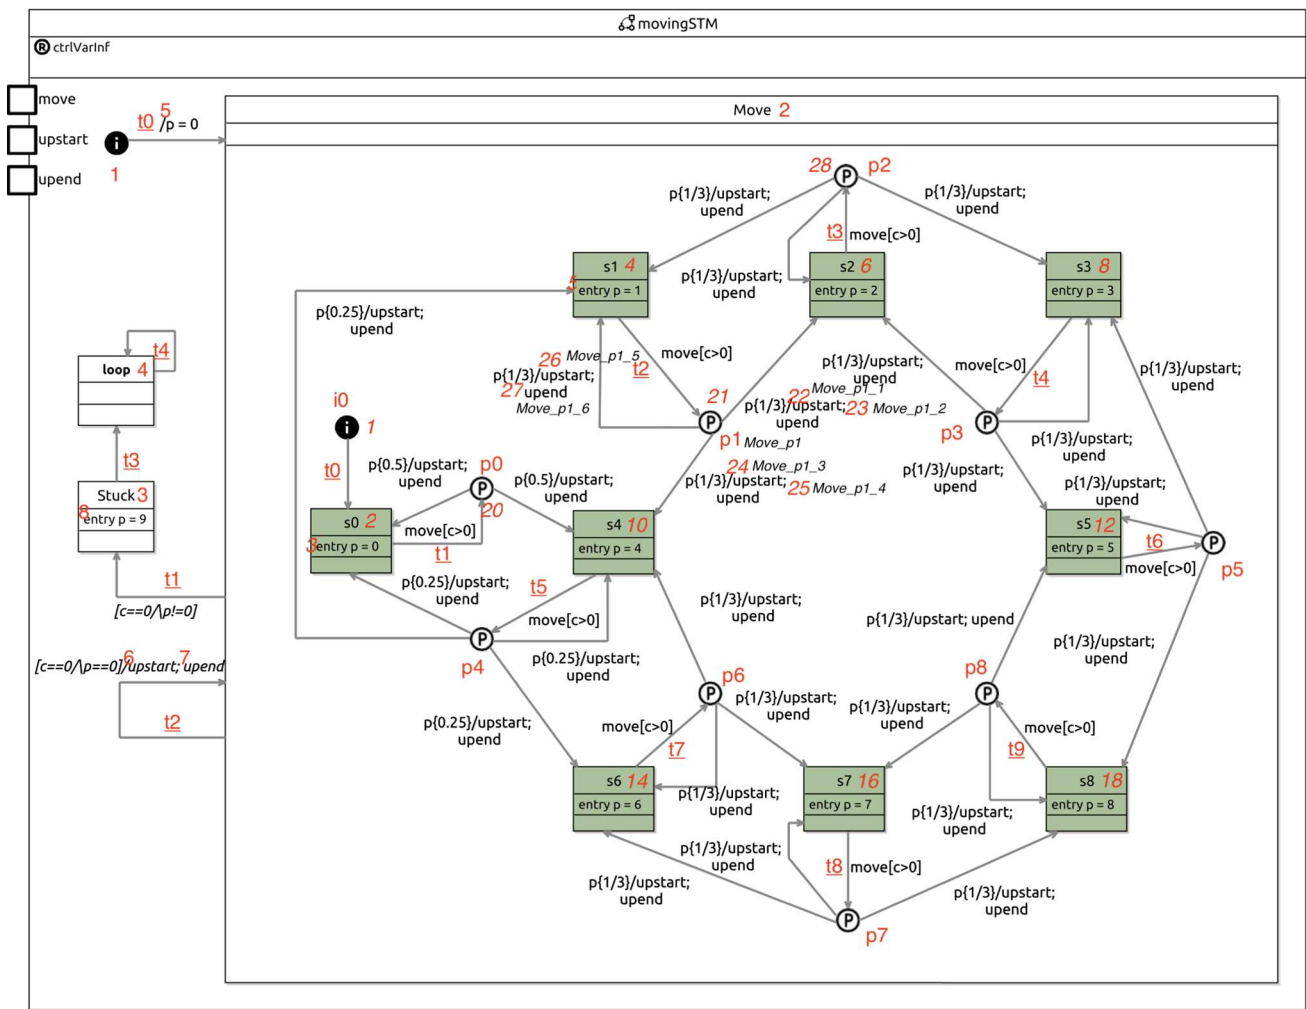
movingSTM

ctrlVarInf

move
upstart
upend
1

t0 5 /p = 0

Move 2

28 p2
p{1/3}/upstart; upend
p{1/3}/upstart; upend
t3 move[c>0]
s1 4
5 entry p = 1
p{1/3}/upstart; upend
s2 6
entry p = 2
s3 8
entry p = 3
p{0.25}/upstart; upend
26 Move_p1_5
p{1/3}/upstart;
27 upend
Move_p1_6
move[c>0]
t2
21
p1 Move_p1
p{1/3}/upstart; upend
22 Move_p1_1
p{1/3}/upstart; 23 Move_p1_2
upend
move[c>0]
t4
p3
p{1/3}/upstart; upend
loop 4
t4
t3
Stuck 3
8 entry p = 9
i0 1
t0
p{0.5}/upstart; upend
p0
p{0.5}/upstart; upend
20
s0 2
3 entry p = 0
move[c>0]
t1
s4 10
entry p = 4
24 Move_p1_3
p{1/3}/upstart; upend
25 Move_p1_4
p{1/3}/upstart; upend
p{1/3}/upstart; upend
p{1/3}/upstart; upend
s5 12
entry p = 5
t6
move[c>0]
p5
t1
[c==0/\p!=0]
p{0.25}/upstart; upend
t5
move[c>0]
p4
p{1/3}/upstart; upend
p{1/3}/upstart; upend
p{1/3}/upstart; upend
[c==0/\p==0] 6 /upstart; 7 upend
t2
p{0.25}/upstart; upend
p{0.25}/upstart; upend
p6
p8
move[c>0]
t7
p{1/3}/upstart; upend
p{1/3}/upstart; upend
move[c>0]
t9
s6 14
entry p = 6
p{1/3}/upstart; upend
s7 16
entry p = 7
s8 18
entry p = 8
p{1/3}/upstart; upend
p{1/3}/upstart; upend
t8 move[c>0]
p{1/3}/upstart; upend
p{1/3}/upstart; upend
p7